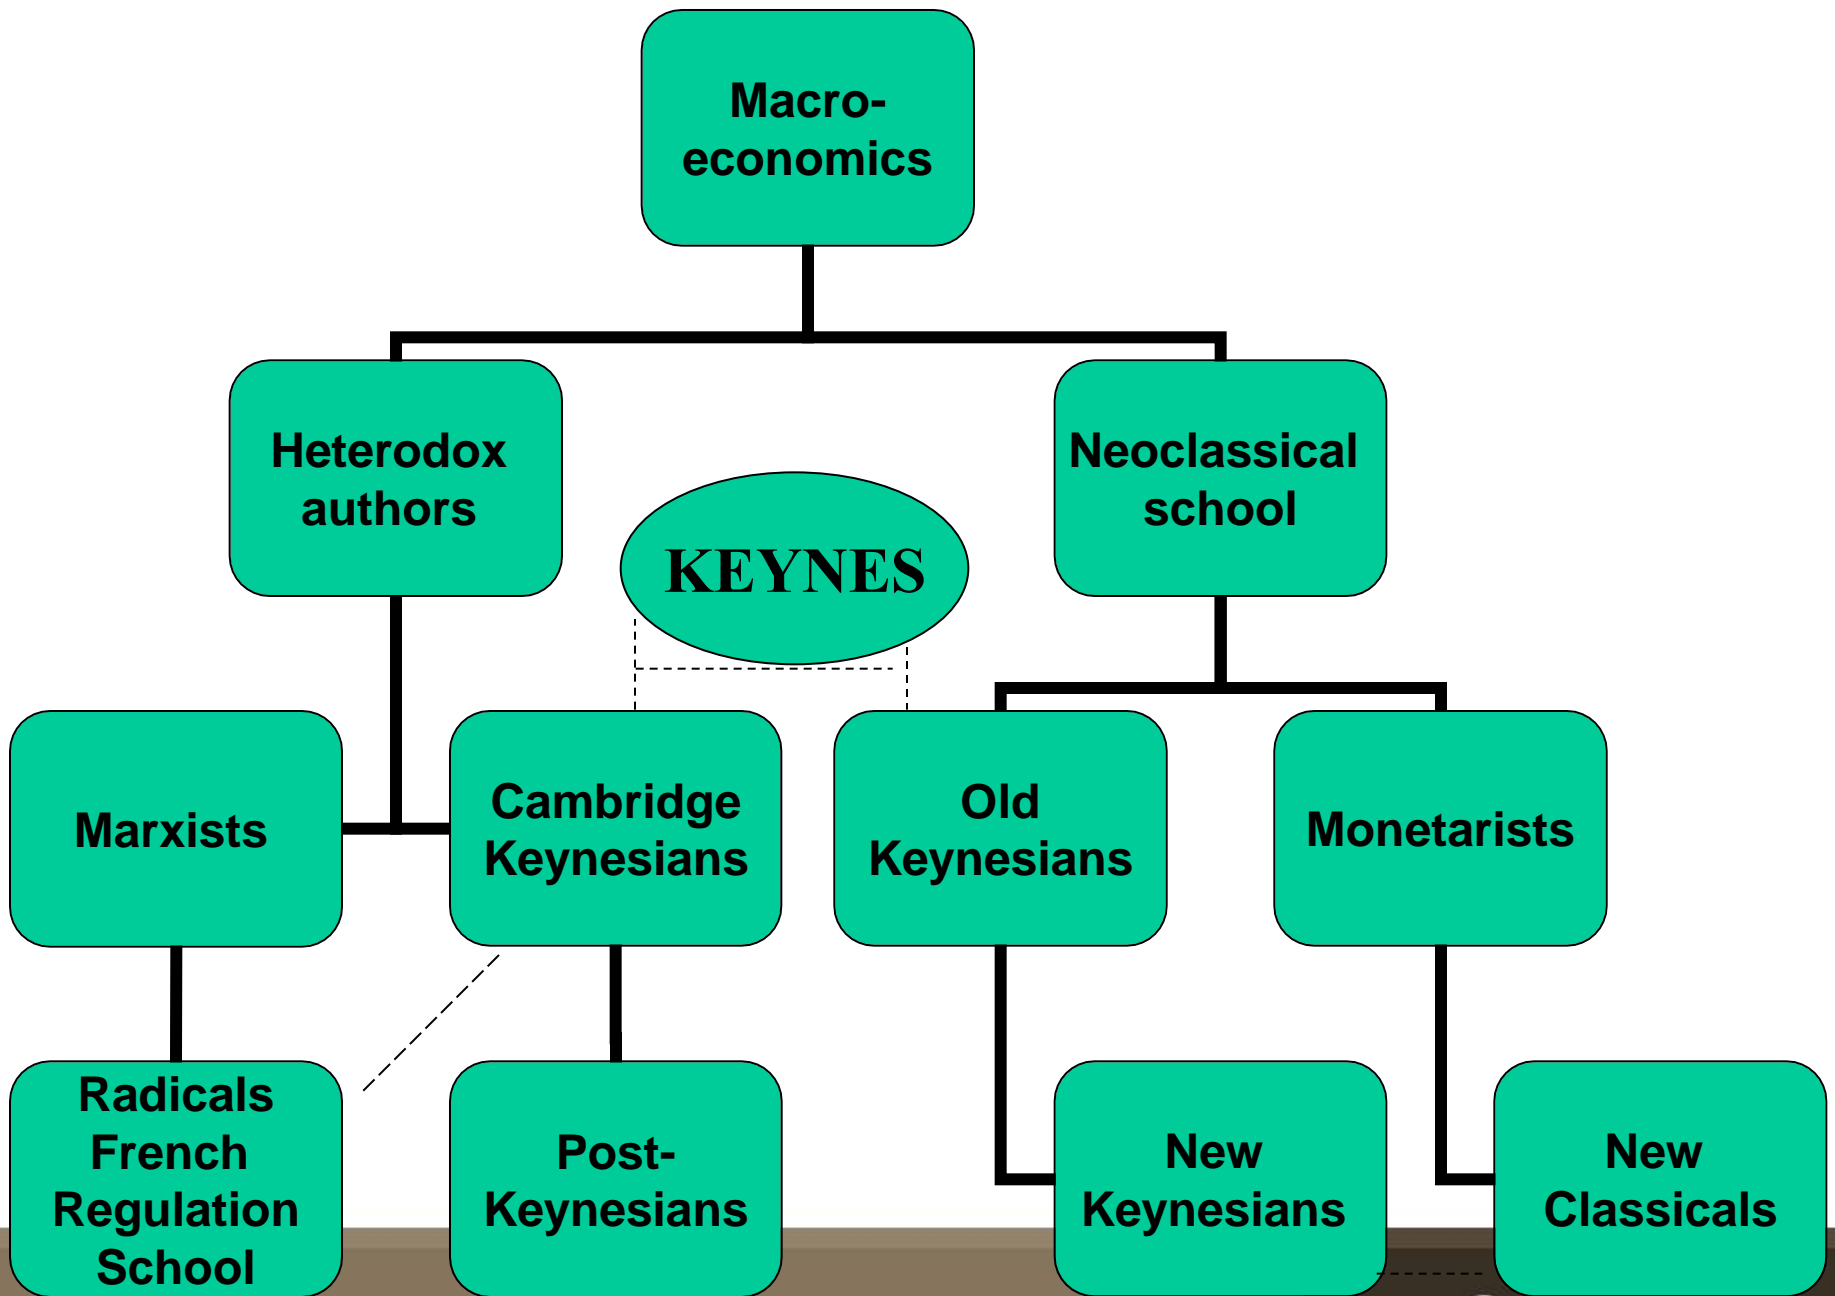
Macro-economics

Heterodox authors

Neoclassical school

KEYNES

Marxists

Cambridge Keynesians

Old Keynesians

Monetarists

Radicals French Regulation School

Post-Keynesians

New Keynesians

New Classicals